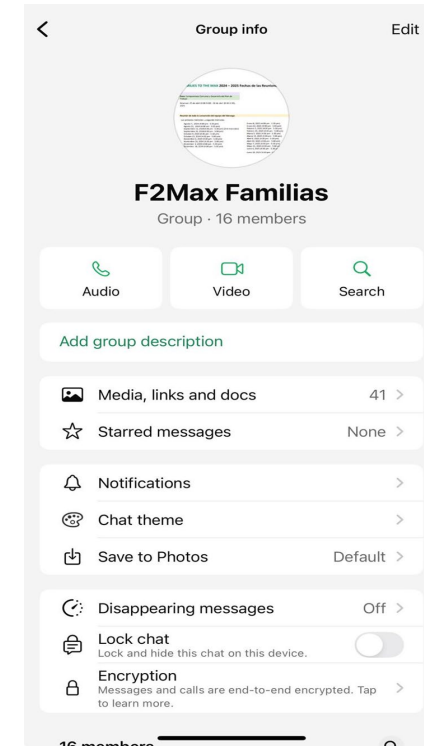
Group info

Edit

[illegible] 2024 - 2025 Fechas de las Reuniones

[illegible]

F2Max Familias

Group · 16 members

Audio

Video

Search

Add group description

Media, links and docs 41 >

Starred messages None >

Notifications >

Chat theme >

Save to Photos Default >

Disappearing messages Off >

Lock chat
Lock and hide this chat on this device.

Encryption
Messages and calls are end-to-end encrypted. Tap to learn more.

16 members